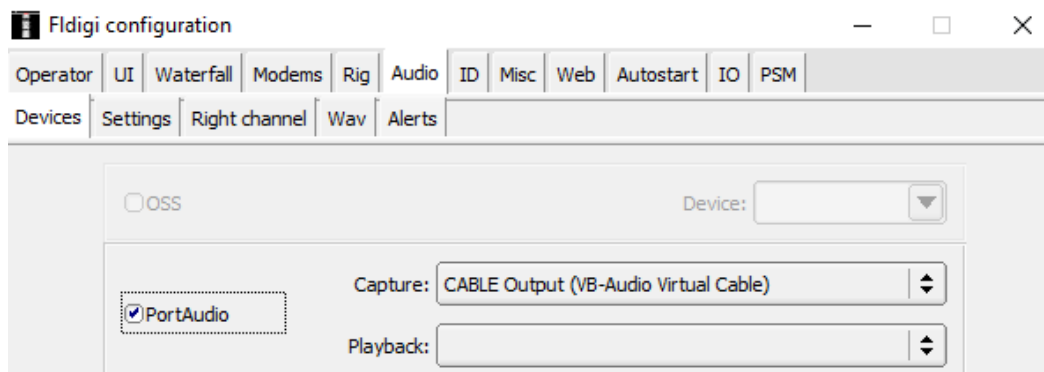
Fldigi configuration

Operator | UI | Waterfall | Modems | Rig | Audio | ID | Misc | Web | Autostart | IO | PSM

Devices | Settings | Right channel | Wav | Alerts

OSS

Device:

PortAudio

Capture: CABLE Output (VB-Audio Virtual Cable)

Playback: